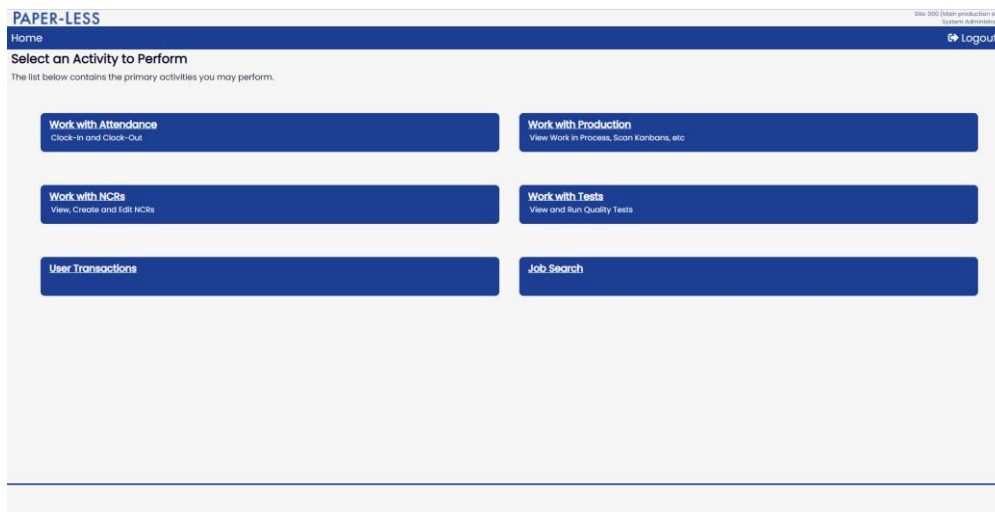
PAPER-LESS

Site: 000 (Main production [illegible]
System Administr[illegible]

Home

Logout

Select an Activity to Perform

The list below contains the primary activities you may perform.

Work with Attendance
Clock-In and Clock-Out

Work with Production
View Work in Process, Scan Kanbans, etc

Work with NCRs
View, Create and Edit NCRs

Work with Tests
View and Run Quality Tests

User Transactions

Job Search